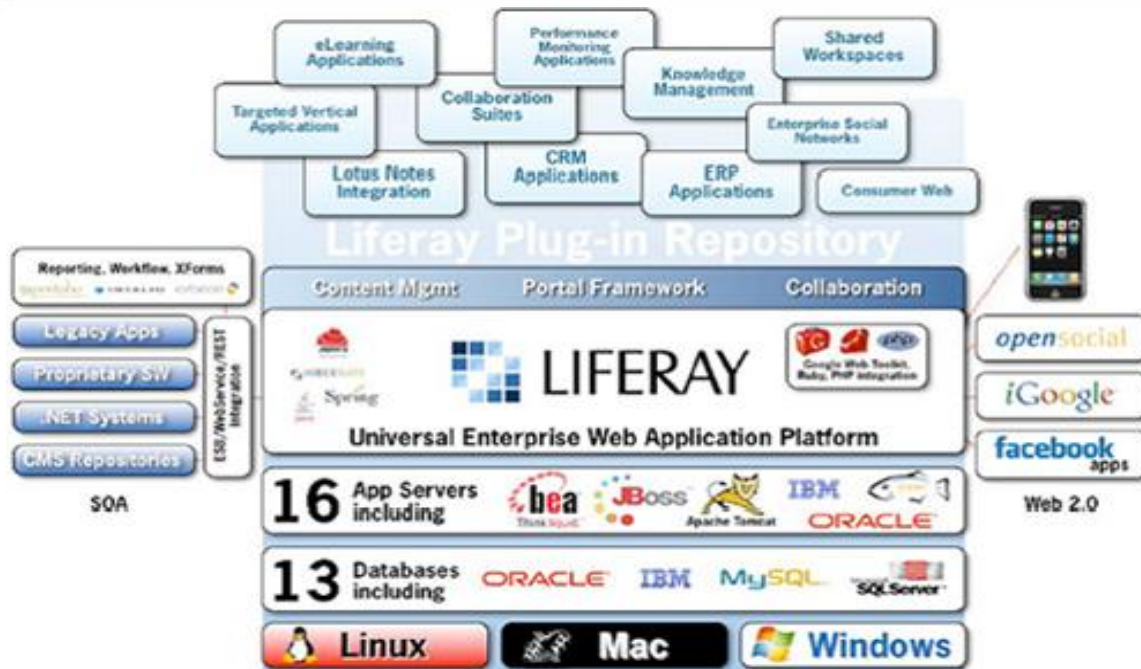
eLearning Applications

Performance Monitoring Applications

Shared Workspaces

Knowledge Management

Targeted Vertical Applications

Collaboration Suites

Enterprise Social Networks

Lotus Notes Integration

CRM Applications

ERP Applications

Consumer Web

Liferay Plug-in Repository

Reporting, Workflow, XForms

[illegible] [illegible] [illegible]

Legacy Apps

Proprietary SW

.NET Systems

CMS Repositories

ESB/WebService/REST Integration

SOA

Content Mgmt

Portal Framework

Collaboration

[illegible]

Spring

LIFERAY

Google Web Toolkit, Ruby, PHP integration

php

Universal Enterprise Web Application Platform

opensocial

iGoogle

facebook apps

Web 2.0

16 App Servers including

bea Think liquid

JBoss

Apache Tomcat

IBM

ORACLE

13 Databases including

ORACLE

IBM

MySQL

SQLServer

Linux

Mac

Windows